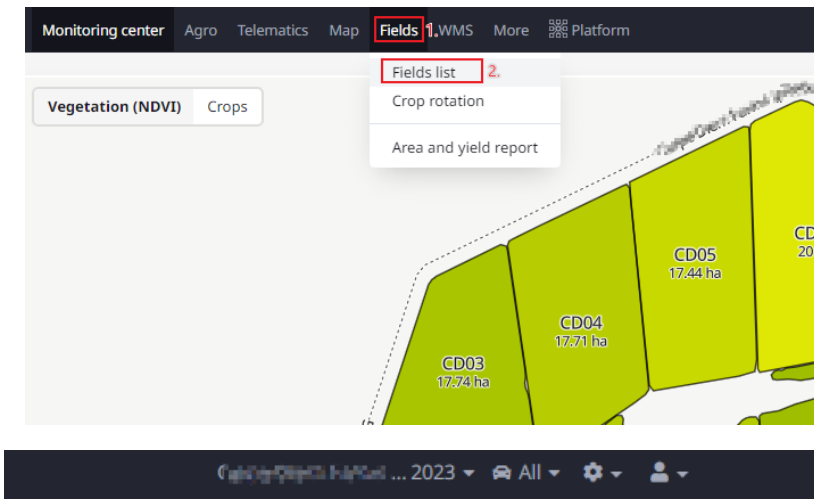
Monitoring center Agro Telematics Map Fields 1. WMS More Platform

Fields list 2.
Crop rotation
Area and yield report

Vegetation (NDVI) Crops

CD05
17.44 ha

CD04
17.71 ha

CD03
17.74 ha

CD
20

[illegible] ... 2023 All